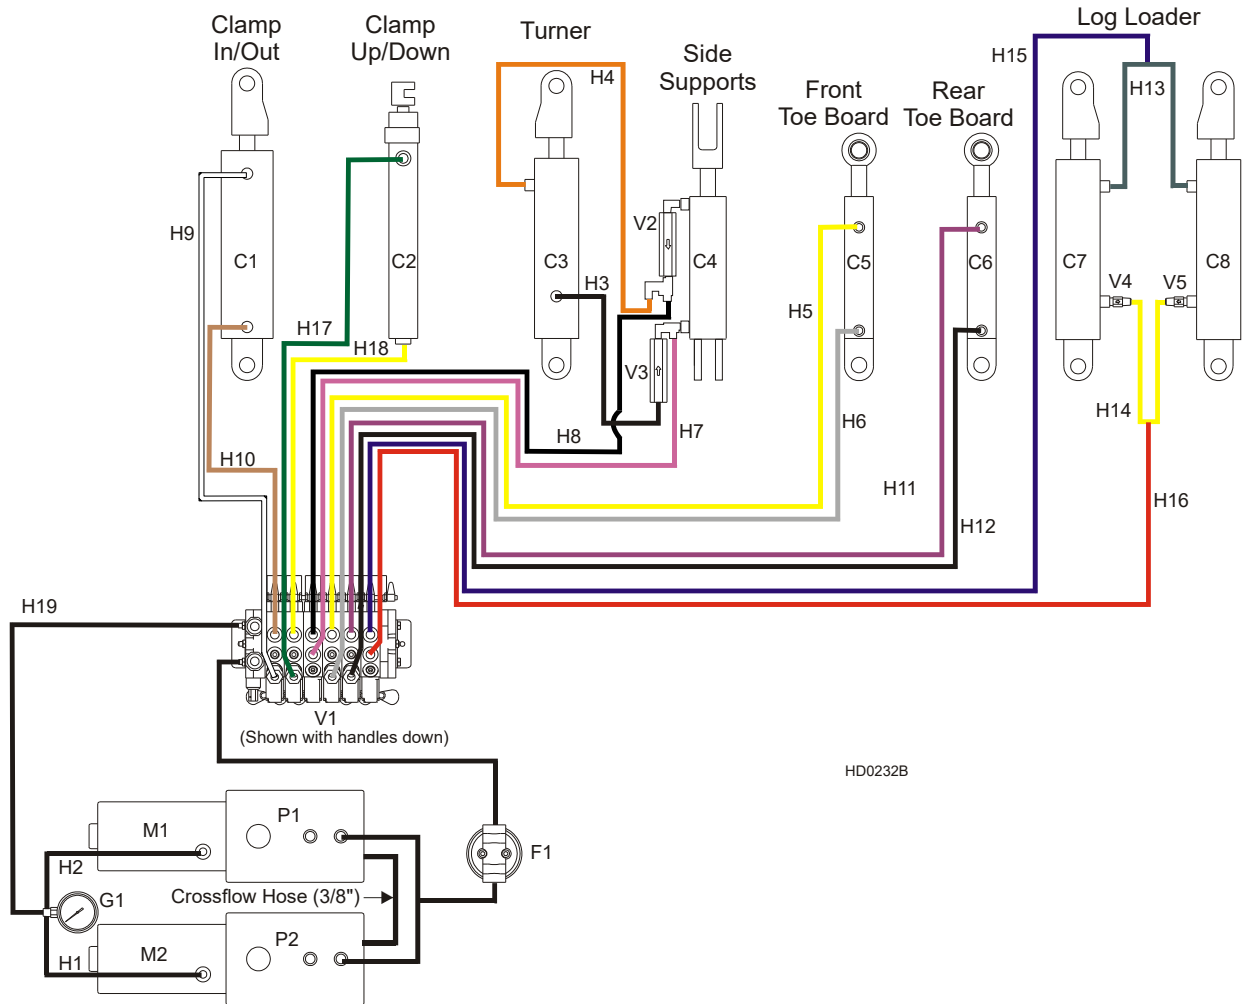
Clamp In/Out
Clamp Up/Down
Turner
Side Supports
Front Toe Board
Rear Toe Board
Log Loader
H15
H13
H4
H9
C1
C2
C3
C4
V2
H3
C5
C6
C7
C8
V4
V5
H5
H17
H18
V3
H7
H8
H6
H14
H10
H11
H12
H16
H19
V1
(Shown with handles down)
HD0232B
M1
P1
F1
H2
G1
Crossflow Hose (3/8")
M2
P2
H1